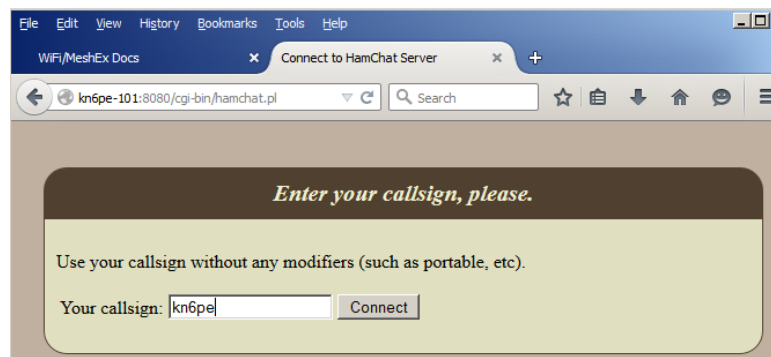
File Edit View History Bookmarks Tools Help

WiFi/MeshEx Docs ×
Connect to HamChat Server ×
+

kn6pe-101:8080/cgi-bin/hamchat.pl
Search

Enter your callsign, please.

Use your callsign without any modifiers (such as portable, etc).

Your callsign: kn6pe Connect